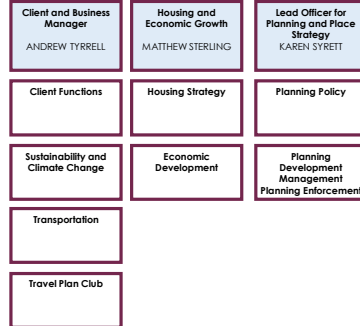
Client and Business Manager
ANDREW TYRRELL

Housing and Economic Growth
MATTHEW STERLING

Lead Officer for Planning and Place Strategy
KAREN SYRETT

Client Functions

Housing Strategy

Planning Policy

Sustainability and Climate Change

Economic Development

Planning Development Management
Planning Enforcement

Transportation

Travel Plan Club